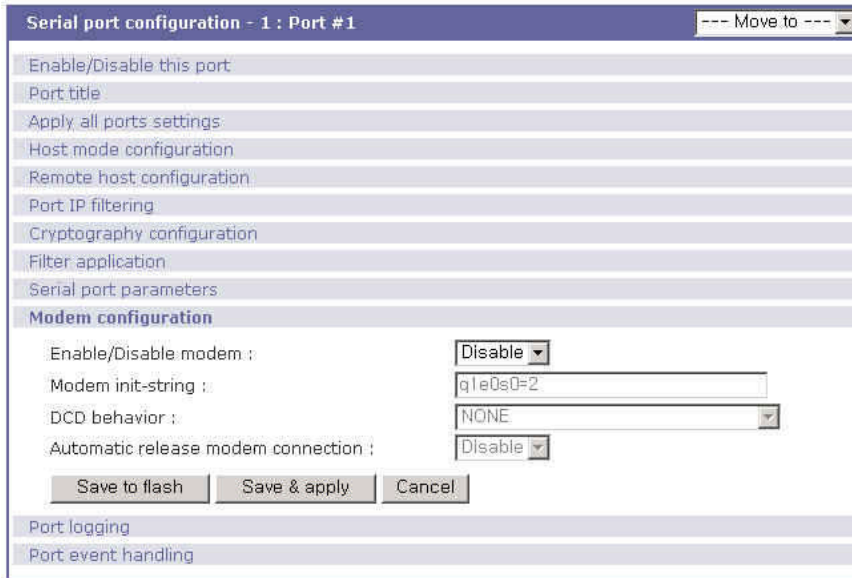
Serial port configuration - 1 : Port #1

--- Move to ---

Enable/Disable this port
Port title
Apply all ports settings
Host mode configuration
Remote host configuration
Port IP filtering
Cryptography configuration
Filter application
Serial port parameters
Modem configuration

Enable/Disable modem : Disable
Modem init-string : q1e0s0=2
DCD behavior : NONE
Automatic release modem connection : Disable

Save to flash
Save & apply
Cancel

Port logging
Port event handling